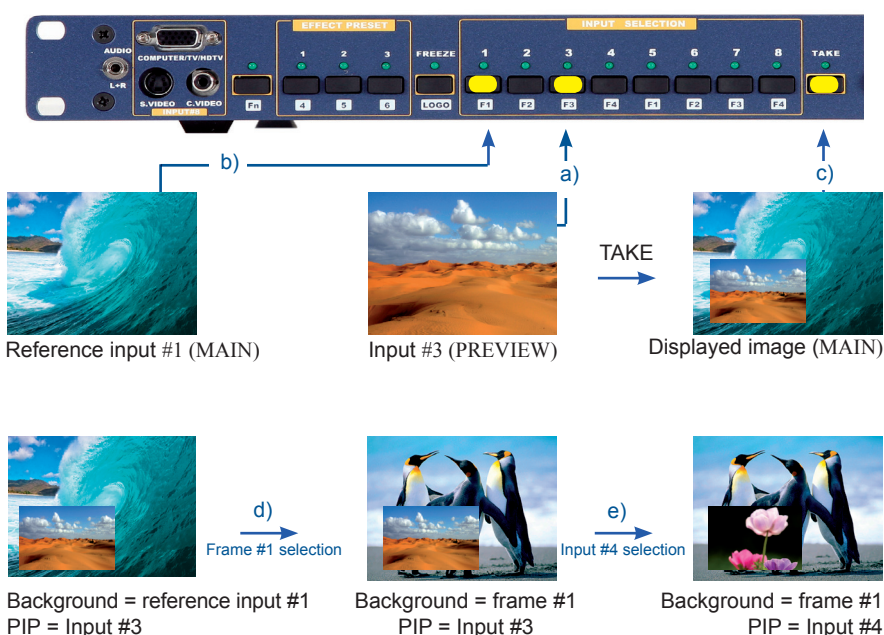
AUDIO
L+R
COMPUTER/TV/HDTV
S.VIDEO
C.VIDEO
INPUT#0
Fn
EFFECT PRESET
1
2
3
4
5
6
FREEZE
LOGO
INPUT SELECTION
1
2
3
4
5
6
7
8
F1
F2
F3
F4
F1
F2
F3
F4
TAKE

b)
a)
c)

TAKE

Reference input #1 (MAIN)

Input #3 (PREVIEW)

Displayed image (MAIN)

d)
Frame #1 selection

e)
Input #4 selection

Background = reference input #1
PIP = Input #3

Background = frame #1
PIP = Input #3

Background = frame #1
PIP = Input #4